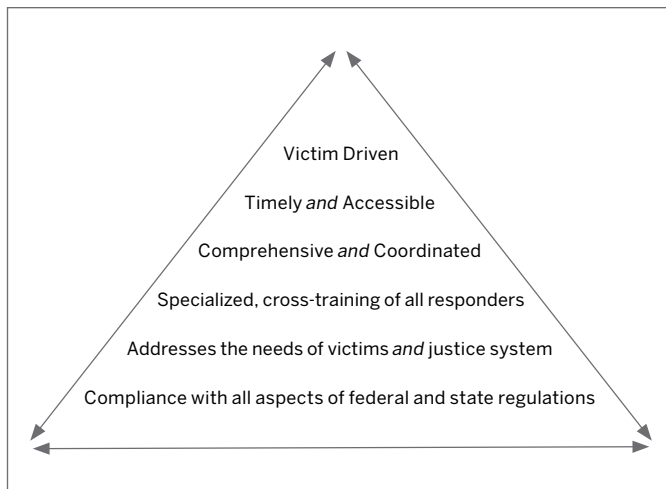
Victim Driven

Timely *and* Accessible

Comprehensive *and* Coordinated

Specialized, cross-training of all responders

Addresses the needs of victims *and* justice system

Compliance with all aspects of federal and state regulations